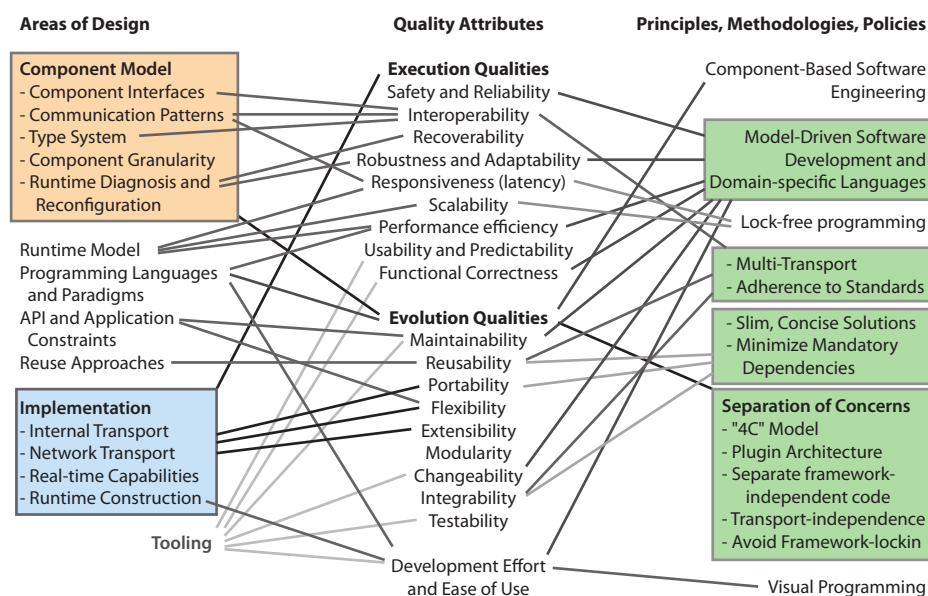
Areas of Design

Component Model
- Component Interfaces
- Communication Patterns
- Type System
- Component Granularity
- Runtime Diagnosis and Reconfiguration

Runtime Model
Programming Languages and Paradigms
API and Application Constraints
Reuse Approaches

Implementation
- Internal Transport
- Network Transport
- Real-time Capabilities
- Runtime Construction

Tooling

Quality Attributes

Execution Qualities
Safety and Reliability
Interoperability
Recoverability
Robustness and Adaptability
Responsiveness (latency)
Scalability
Performance efficiency
Usability and Predictability
Functional Correctness

Evolution Qualities
Maintainability
Reusability
Portability
Flexibility
Extensibility
Modularity
Changeability
Integrability
Testability

Development Effort and Ease of Use

Principles, Methodologies, Policies

Component-Based Software Engineering

Model-Driven Software Development and Domain-specific Languages

Lock-free programming

- Multi-Transport
- Adherence to Standards

- Slim, Concise Solutions
- Minimize Mandatory Dependencies

Separation of Concerns
- "4C" Model
- Plugin Architecture
- Separate framework-independent code
- Transport-independence
- Avoid Framework-lockin

Visual Programming